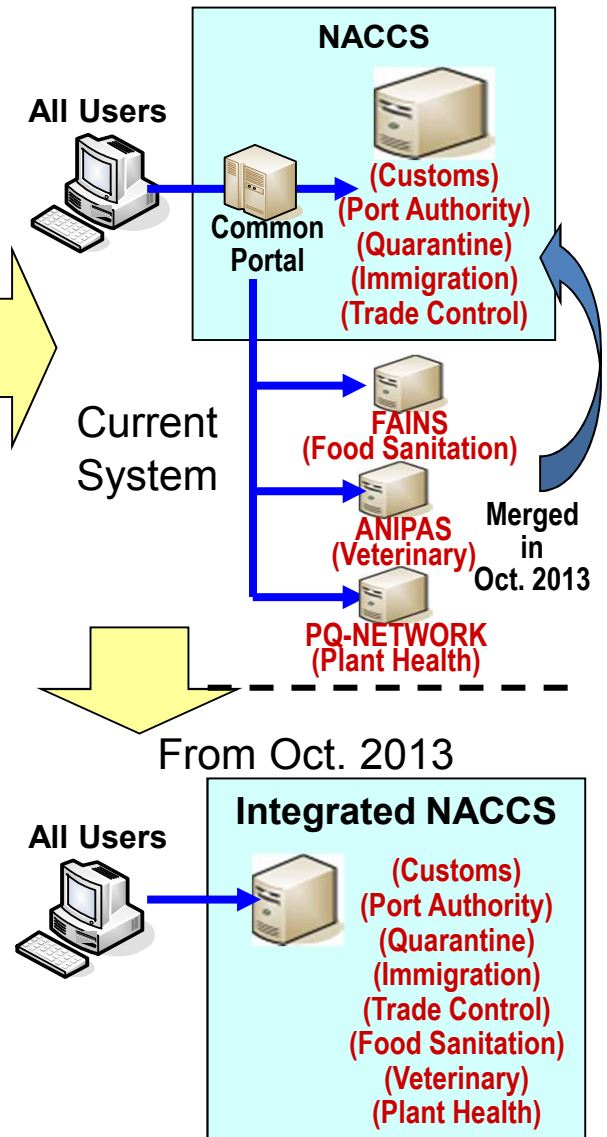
NACCS

All Users

Common Portal

(Customs)
(Port Authority)
(Quarantine)
(Immigration)
(Trade Control)

Current System

FAINS
(Food Sanitation)

ANIPAS
(Veterinary)

PQ-NETWORK
(Plant Health)

Merged in Oct. 2013

From Oct. 2013

Integrated NACCS

All Users

(Customs)
(Port Authority)
(Quarantine)
(Immigration)
(Trade Control)
(Food Sanitation)
(Veterinary)
(Plant Health)